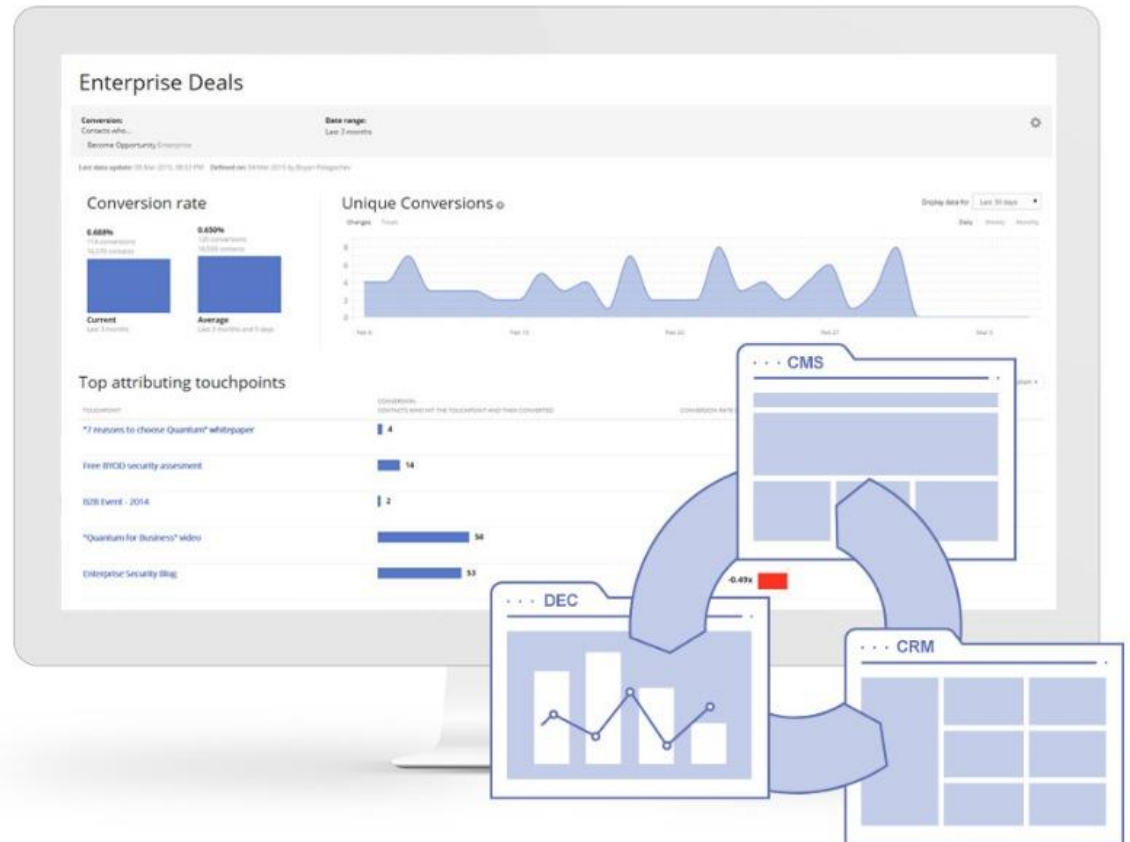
Enterprise Deals

Conversion:
Contacts who...
Become Opportunity Enterprise

Date range:
Last 3 months

Last data update: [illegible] Defined on: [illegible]

Conversion rate

0.688%
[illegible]

0.650%
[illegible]

Current
Last 3 months

Average
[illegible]

Unique Conversions

Changes Totals

Display data for: Last 30 days

Daily Weekly Monthly

8
6
4
2
0

Feb 6 Feb 13 Feb 20 Feb 27 Mar 5

Top attributing touchpoints

TOUCHPOINT

CONVERSIONS
CONTACTS WHO HIT THE TOUCHPOINT AND THEN CONVERTED

CONVERSION RATE

"7 reasons to choose Quantum" whitepaper 4

Free BYOD security assesment 14

B2B Event - 2014 2

"Quantum for Business" video 56

Enterprise Security Blog 53

-0.49x

CMS

DEC

CRM